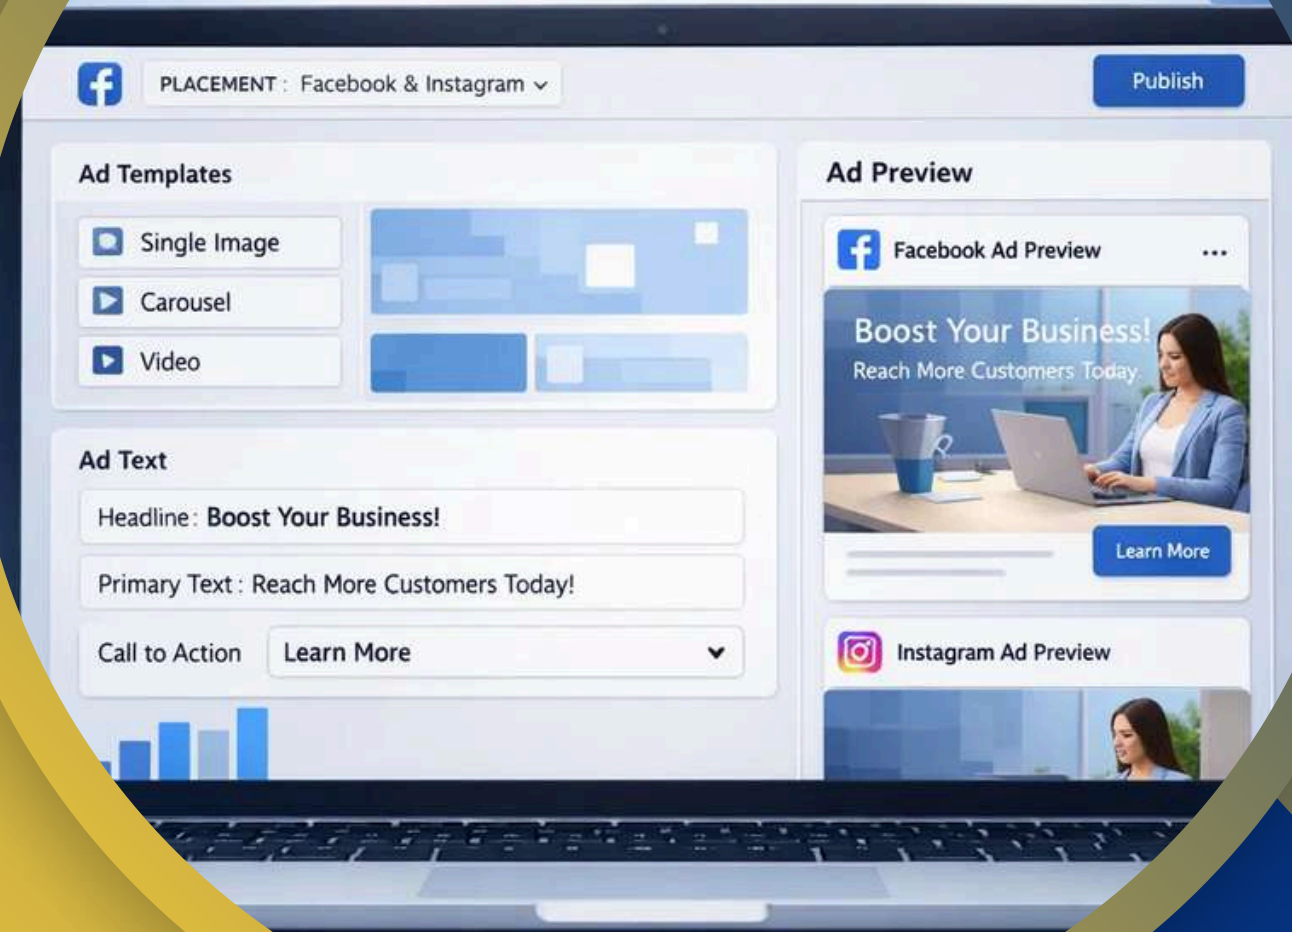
PLACEMENT : Facebook & Instagram

Publish

Ad Templates

Single Image

Carousel

Video

Ad Text

Headline : Boost Your Business!

Primary Text : Reach More Customers Today!

Call to Action

Learn More

Ad Preview

Facebook Ad Preview

...

Boost Your Business!

Reach More Customers Today

Learn More

Instagram Ad Preview